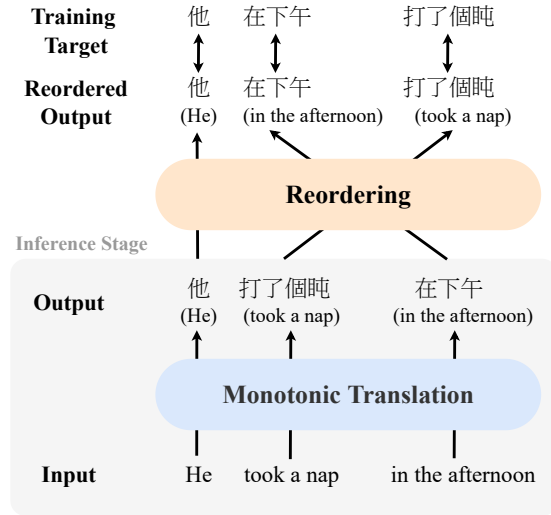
Training Target
他 在下午 打了個盹

Reordered Output
他 (He) 在下午 (in the afternoon) 打了個盹 (took a nap)

Reordering

Inference Stage

Output
他 (He) 打了個盹 (took a nap) 在下午 (in the afternoon)

Monotonic Translation

Input
He took a nap in the afternoon